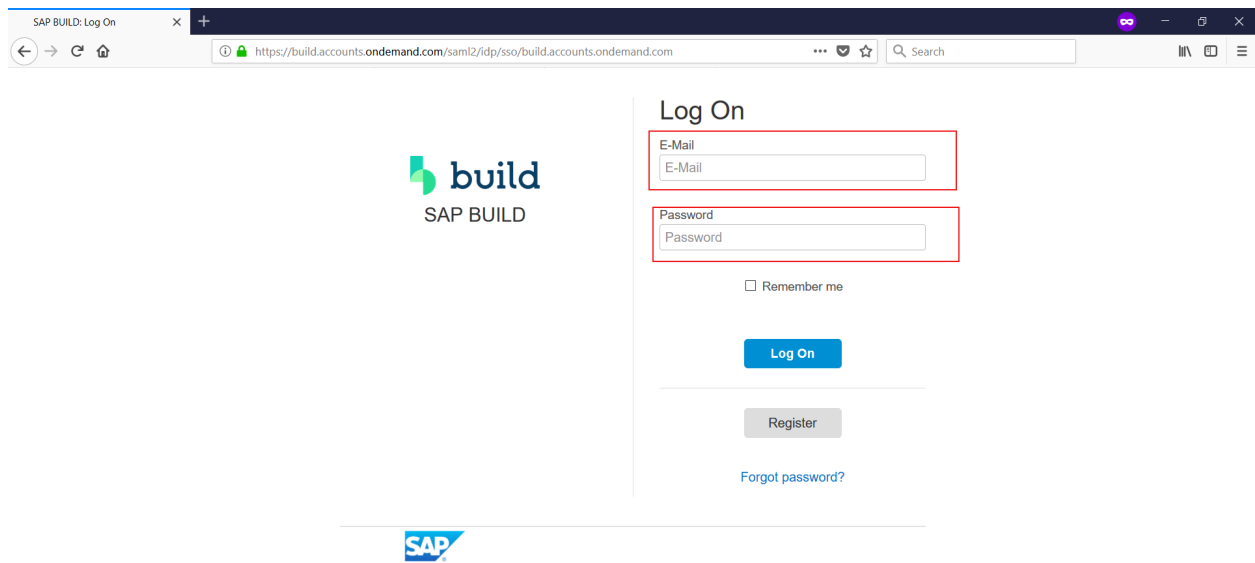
SAP BUILD: Log On

https://build.accounts.ondemand.com/saml2/idp/sso/build.accounts.ondemand.com

Search

build

SAP BUILD

Log On

E-Mail

E-Mail

Password

Password

Remember me

Log On

Register

Forgot password?

SAP